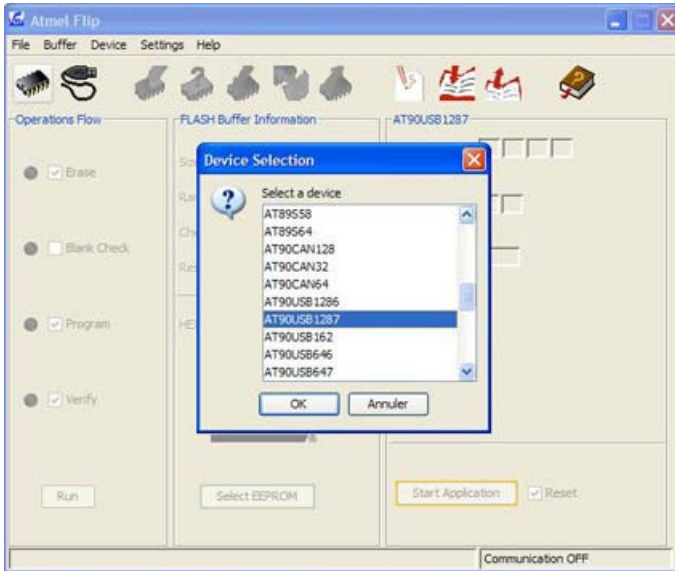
Atmel Flip

File Buffer Device Settings Help

Operations Flow

Erase

Blank Check

Program

Verify

Run

FLASH Buffer Information

Siz

Ran

Ch

Res

HE

Select EEPROM

AT90USB1287

Start Application

Reset

Communication OFF

Device Selection

Select a device

AT89S58
AT89S64
AT90CAN128
AT90CAN32
AT90CAN64
AT90USB1286
AT90USB1287
AT90USB162
AT90USB646
AT90USB647

OK

Annuler